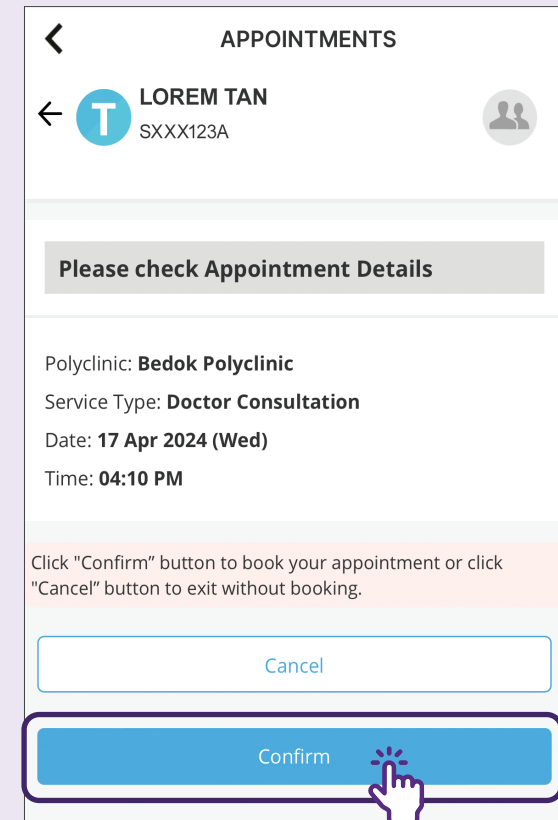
APPOINTMENTS

T

LOREM TAN
SXXX123A

Please check Appointment Details

Polyclinic: **Bedok Polyclinic**
Service Type: **Doctor Consultation**
Date: **17 Apr 2024 (Wed)**
Time: **04:10 PM**

Click "Confirm" button to book your appointment or click "Cancel" button to exit without booking.

Cancel

Confirm